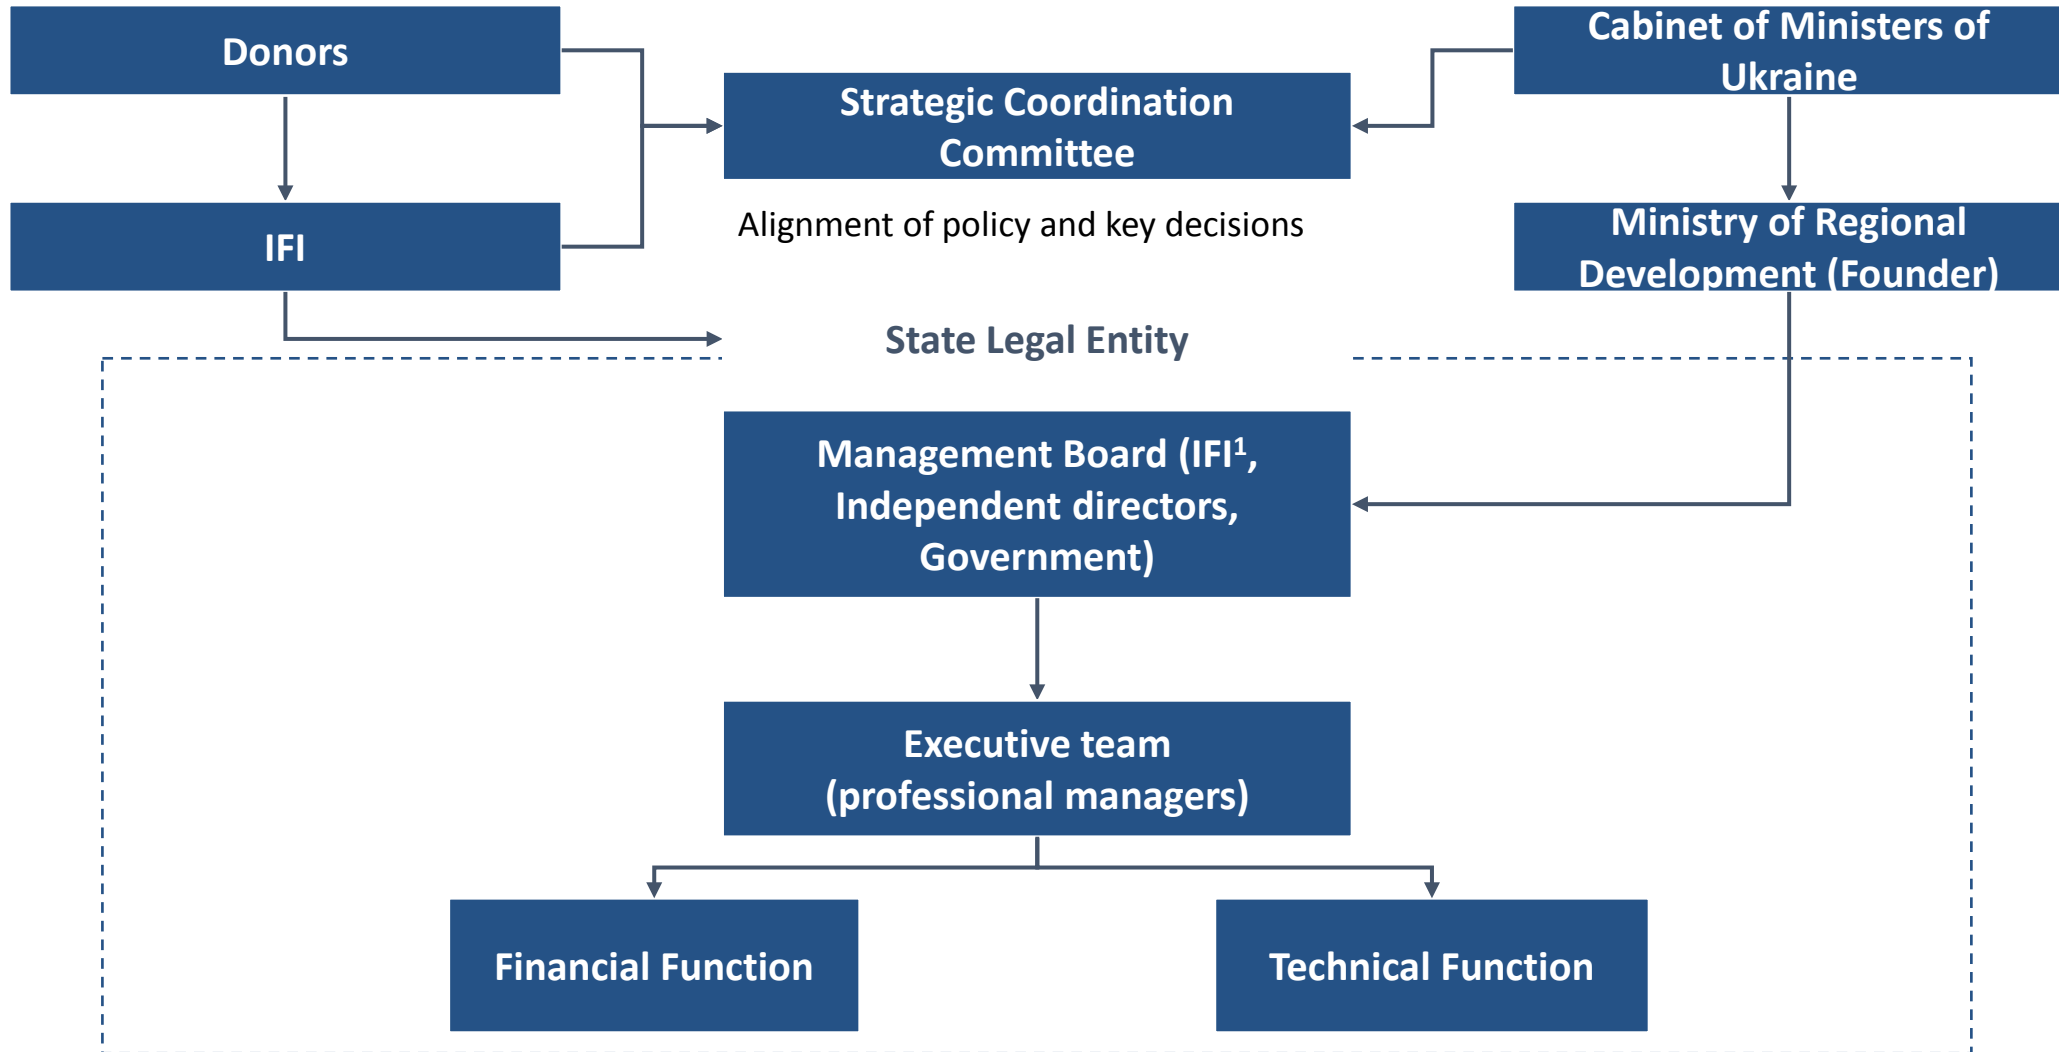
Donors

Strategic Coordination Committee

Cabinet of Ministers of Ukraine

IFI

Alignment of policy and key decisions

Ministry of Regional Development (Founder)

State Legal Entity

Management Board (IFI$^1$, Independent directors, Government)

Executive team (professional managers)

Financial Function

Technical Function